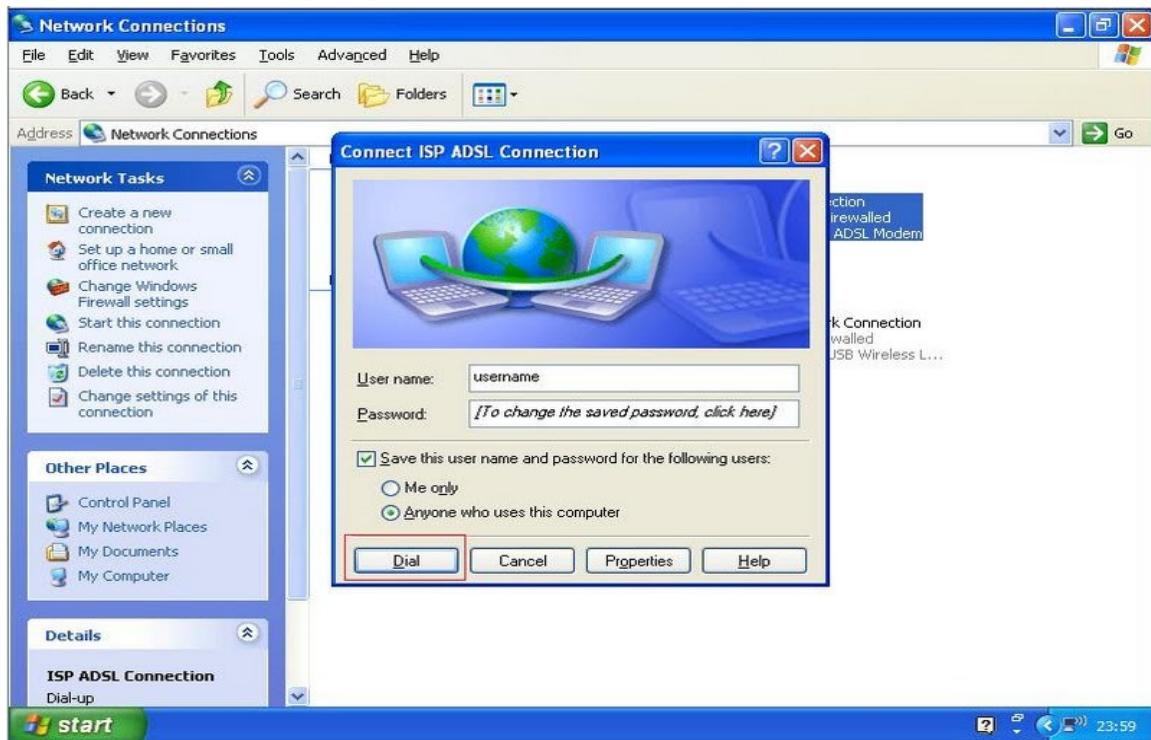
Network Connections

File Edit View Favorites Tools Advanced Help

Back Search Folders

Address Network Connections Go

Network Tasks

Create a new connection
Set up a home or small office network
Change Windows Firewall settings
Start this connection
Rename this connection
Delete this connection
Change settings of this connection

Other Places

Control Panel
My Network Places
My Documents
My Computer

Details

ISP ADSL Connection
Dial-up

ction
irewalled
ADSL Modem

k Connection
walled
JSB Wireless L...

Connect ISP ADSL Connection

User name: username
Password: [To change the saved password, click here]

Save this user name and password for the following users:
Me only
Anyone who uses this computer

Dial Cancel Properties Help

start

23:59